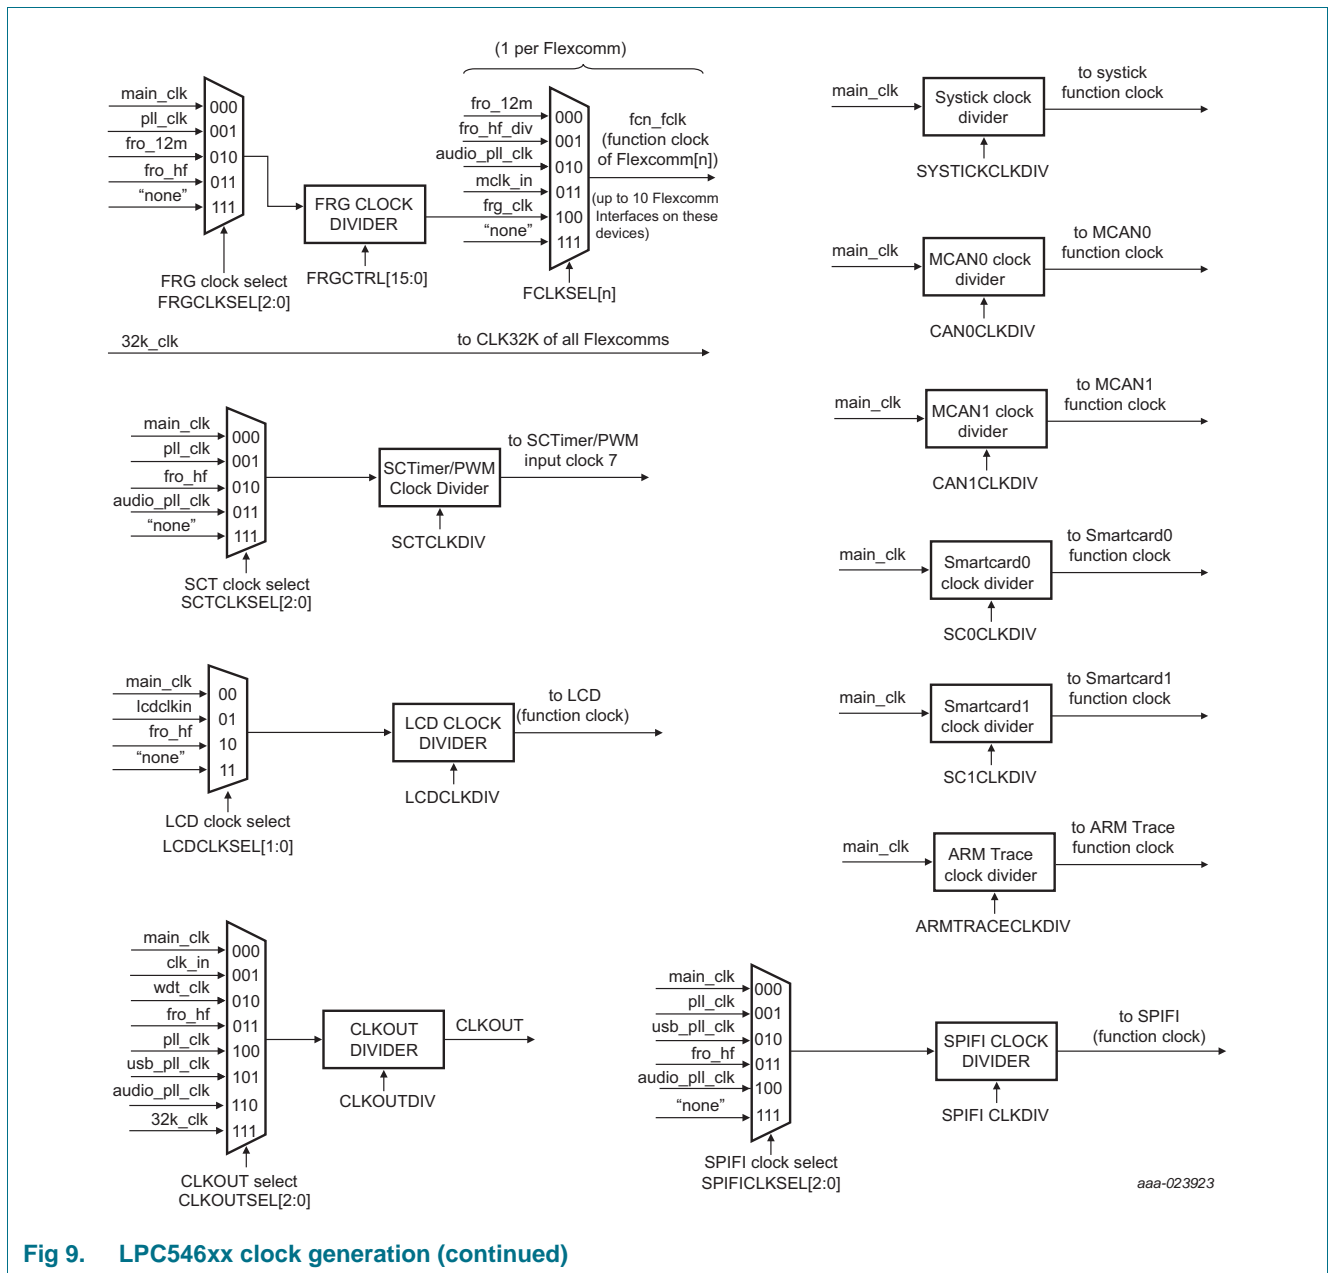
(1 per Flexcomm)

main_clk
pll_clk
fro_12m
fro_hf
“none”
000
001
010
011
111
FRG clock select
FRGCLKSEL[2:0]

FRG CLOCK DIVIDER
FRGCTRL[15:0]

fro_12m
fro_hf_div
audio_pll_clk
mclk_in
frg_clk
“none”
000
001
010
011
100
111
FCLKSEL[n]

fcn_fclk (function clock of Flexcomm[n])
(up to 10 Flexcomm Interfaces on these devices)

32k_clk
to CLK32K of all Flexcomms

main_clk
Systick clock divider
to systick function clock
SYSTICKCLKDIV

main_clk
MCAN0 clock divider
to MCAN0 function clock
CAN0CLKDIV

main_clk
MCAN1 clock divider
to MCAN1 function clock
CAN1CLKDIV

main_clk
pll_clk
fro_hf
audio_pll_clk
“none”
000
001
010
011
111
SCT clock select
SCTCLKSEL[2:0]

SCTimer/PWM Clock Divider
to SCTimer/PWM input clock 7
SCTCLKDIV

main_clk
Smartcard0 clock divider
to Smartcard0 function clock
SC0CLKDIV

main_clk
lcdclkin
fro_hf
“none”
00
01
10
11
LCD clock select
LCDCLKSEL[1:0]

LCD CLOCK DIVIDER
to LCD (function clock)
LCDCLKDIV

main_clk
Smartcard1 clock divider
to Smartcard1 function clock
SC1CLKDIV

main_clk
ARM Trace clock divider
to ARM Trace function clock
ARMTRACECLKDIV

main_clk
clk_in
wdt_clk
fro_hf
pll_clk
usb_pll_clk
audio_pll_clk
32k_clk
000
001
010
011
100
101
110
111
CLKOUT select
CLKOUTSEL[2:0]

CLKOUT DIVIDER
CLKOUT
CLKOUTDIV

main_clk
pll_clk
usb_pll_clk
fro_hf
audio_pll_clk
“none”
000
001
010
011
100
111
SPIFI clock select
SPIFICLKSEL[2:0]

SPIFI CLOCK DIVIDER
to SPIFI (function clock)
SPIFI CLKDIV

aaa-023923

Fig 9. LPC546xx clock generation (continued)